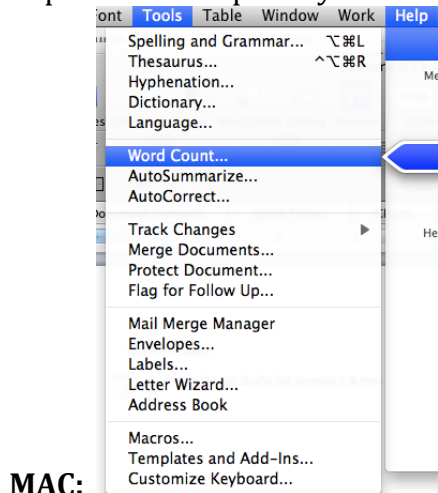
ont Tools Table Window Work Help

Spelling and Grammar... ⌥⌘L
Thesaurus... ^⌥⌘R
Hyphenation...
Dictionary...
Language...

Word Count...
AutoSummarize...
AutoCorrect...

Track Changes
Merge Documents...
Protect Document...
Flag for Follow Up...

Mail Merge Manager
Envelopes...
Labels...
Letter Wizard...
Address Book

Macros...
Templates and Add-Ins...
Customize Keyboard...

Me

He

MAC: